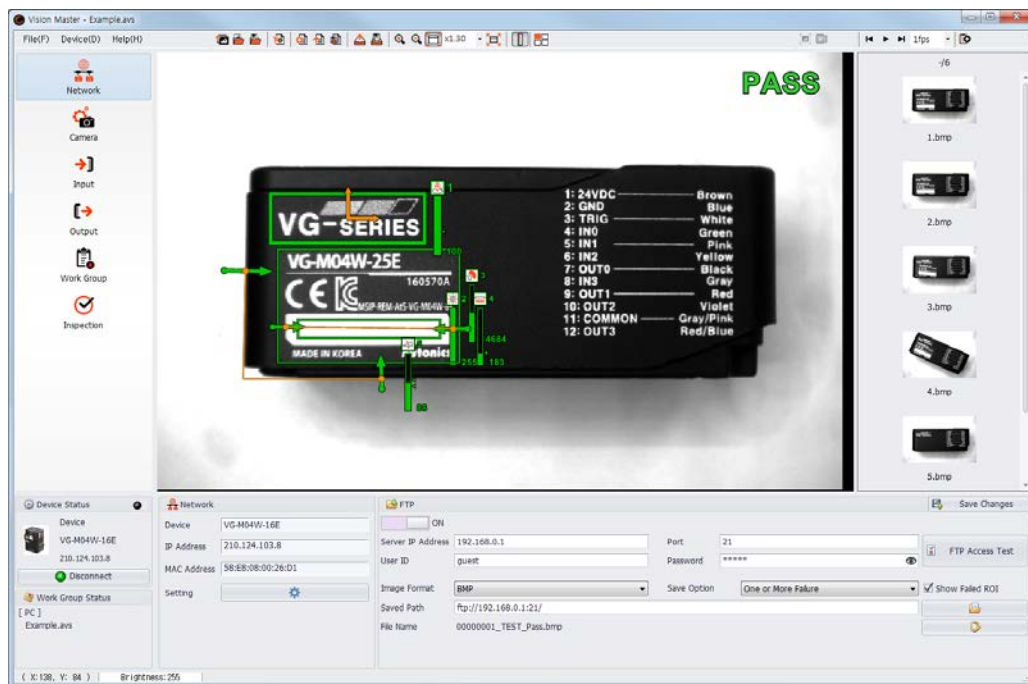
Vision Master - Example.avs

File(F) Device(D) Help(H)

x1.30

1fps

Network

Camera

Input

Output

Work Group

Inspection

PASS

VG-SERIES

VG-M04W-25E

160570A

CE

MSIP-REM-AtS-VG-M04W

MADE IN KOREA

Autonics

1: 24VDC Brown
2: GND Blue
3: TRIG White
4: IN0 Green
5: IN1 Pink
6: IN2 Yellow
7: OUT0 Black
8: IN3 Gray
9: OUT1 Red
10: OUT2 Violet
11: COMMON Gray/Pink
12: OUT3 Red/Blue

1

100

3

2

4

4684

255

183

80

-/6

1.bmp

2.bmp

3.bmp

4.bmp

5.bmp

Device Status

Device

VG-M04W-16E

210.124.103.8

Disconnect

Work Group Status

[ PC ]

Example.avs

Network

Device VG-M04W-16E

IP Address 210.124.103.8

MAC Address 58:E8:08:00:26:D1

Setting

FTP

ON

Server IP Address 192.168.0.1

Port 21

User ID guest

Password *****

Image Format BMP

Save Option One or More Failure

Show Failed ROI

Saved Path ftp://192.168.0.1:21/

File Name 00000001_TEST_Pass.bmp

Save Changes

FTP Access Test

( X:138, Y: 84 ) Brightness: 255